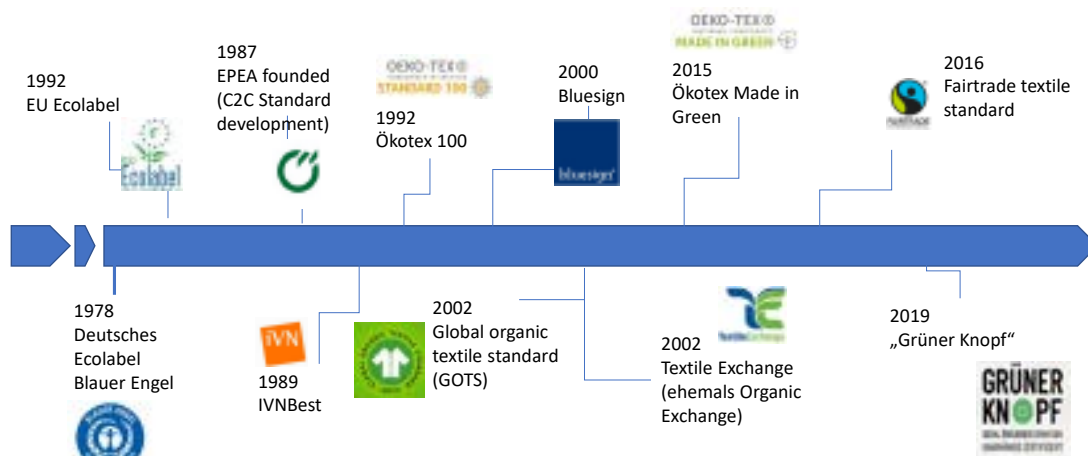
1992
EU Ecolabel

Ecolabel

1987
EPEA founded
(C2C Standard development)

OEKO-TEX®
STANDARD 100

1992
Ökotex 100

2000
Bluesign

bluesign

OEKO-TEX®
MADE IN GREEN

2015
Ökotex Made in Green

2016
Fairtrade textile standard

FAIRTRADE

1978
Deutsches Ecolabel
Blauer Engel

IVN

1989
IVNBest

2002
Global organic textile standard (GOTS)

2002
Textile Exchange (ehemals Organic Exchange)

TextileExchange

2019
„Grüner Knopf"

GRÜNER
KNOPF